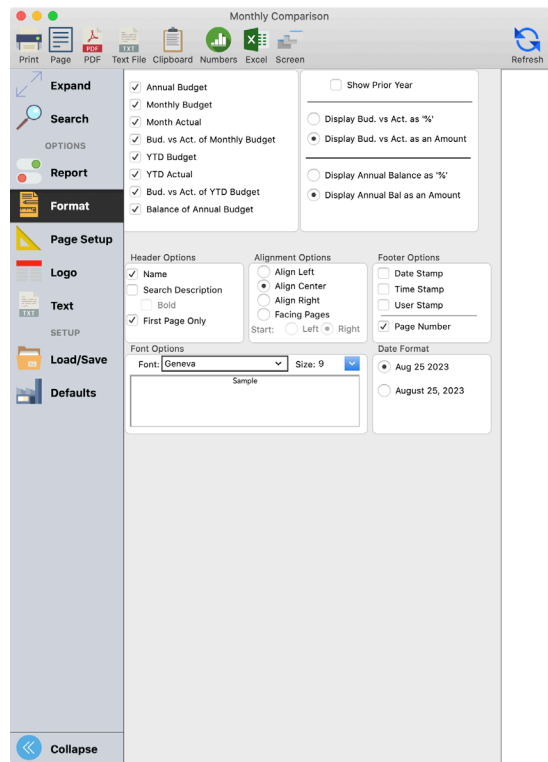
Monthly Comparison

Print Page PDF Text File Clipboard Numbers Excel Screen Refresh

Expand
Search
OPTIONS
Report
Format
Page Setup
Logo
Text
SETUP
Load/Save
Defaults

Annual Budget
Monthly Budget
Month Actual
Bud. vs Act. of Monthly Budget
YTD Budget
YTD Actual
Bud. vs Act. of YTD Budget
Balance of Annual Budget

Show Prior Year

Display Bud. vs Act. as '%'
Display Bud. vs Act. as an Amount

Display Annual Balance as '%'
Display Annual Bal as an Amount

Header Options
Name
Search Description
Bold
First Page Only

Alignment Options
Align Left
Align Center
Align Right
Facing Pages
Start: Left Right

Footer Options
Date Stamp
Time Stamp
User Stamp
Page Number

Font Options
Font: Geneva Size: 9
Sample

Date Format
Aug 25 2023
August 25, 2023

Collapse